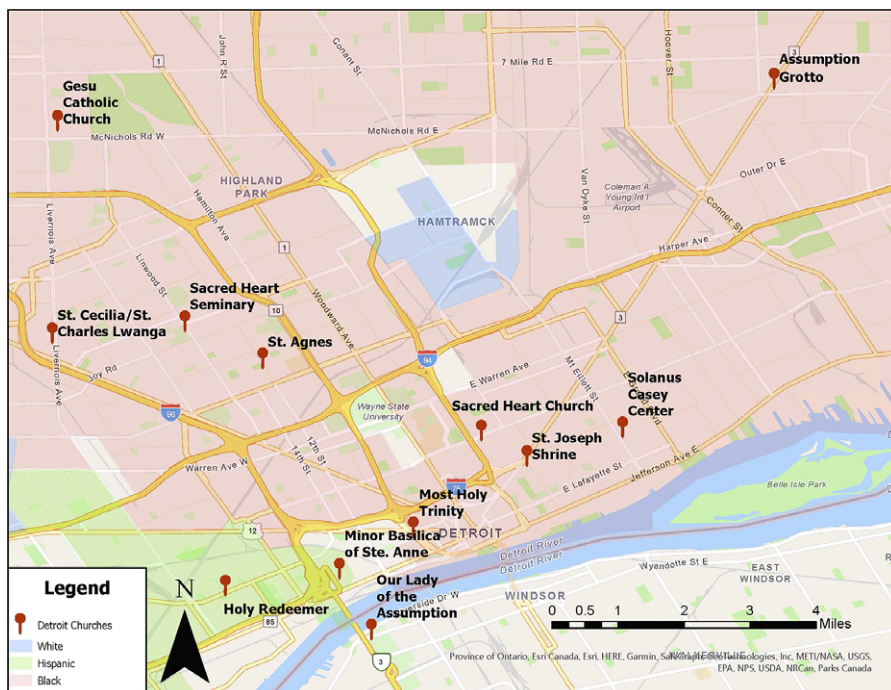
Assumption Grotto

Gesu Catholic Church

7 Mile Rd E

McNichols Rd W

McNichols Rd E

John R St

Conant St

Hoover St

Outer Dr E

HIGHLAND PARK

HAMTRAMCK

Coleman A Young Int'l Airport

Van Dyke St

Conner St

Hamilton Ave

Harper Ave

Linwood St

Livernois Ave

Sacred Heart Seminary

St. Cecilia/St. Charles Lwanga

St. Agnes

Woodward Ave

Joy Rd

E Warren Ave

Mt Elliott St

Solanus Casey Center

Wayne State University

Sacred Heart Church

St. Joseph Shrine

Warren Ave W

12th St

14th St

E Lafayette St

Jefferson Ave E

Belle Isle Park

Most Holy Trinity

DETROIT

Minor Basilica of Ste. Anne

Detroit River

Wyandotte St E

EAST WINDSOR

WINDSOR

Our Lady of the Assumption

Riverside Dr W

Holy Redeemer

Legend

Detroit Churches

White

Hispanic

Black

N

0 0.5 1 2 3 4 Miles

Province of Ontario, Esri Canada, Esri, HERE, Garmin, SafeGraph, GeoTechnologies, Inc, METI/NASA, USGS, EPA, NPS, USDA, NRCan, Parks Canada

7 Mile Rd E

1

3

10

94

96

75

12

85

3